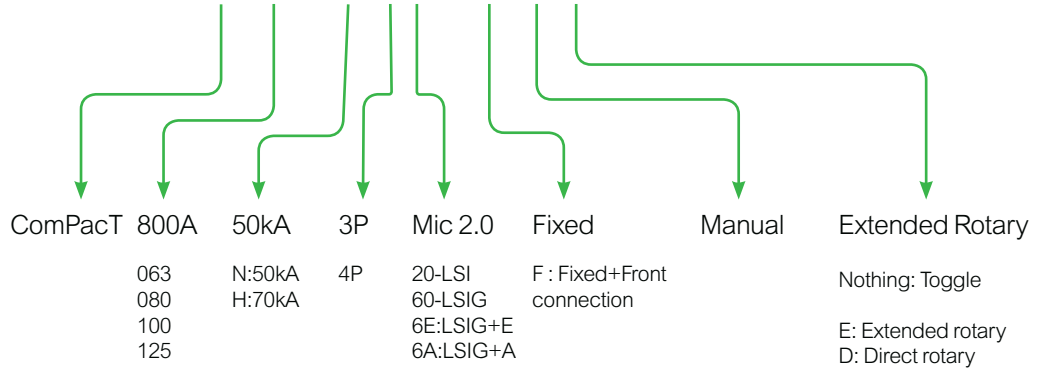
ComPacT 800A 50kA 3P Mic 2.0 Fixed Manual Extended Rotary

063
080
100
125

N:50kA
H:70kA

4P

20-LSI
60-LSIG
6E:LSIG+E
6A:LSIG+A

F : Fixed+Front connection

Nothing: Toggle

E: Extended rotary
D: Direct rotary